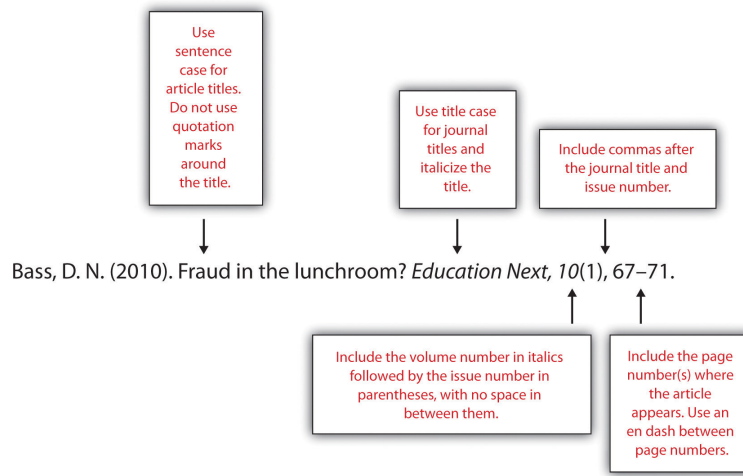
Use sentence case for article titles. Do not use quotation marks around the title.

Use title case for journal titles and italicize the title.

Include commas after the journal title and issue number.

Bass, D. N. (2010). Fraud in the lunchroom? *Education Next, 10*(1), 67–71.

Include the volume number in italics followed by the issue number in parentheses, with no space in between them.

Include the page number(s) where the article appears. Use an en dash between page numbers.